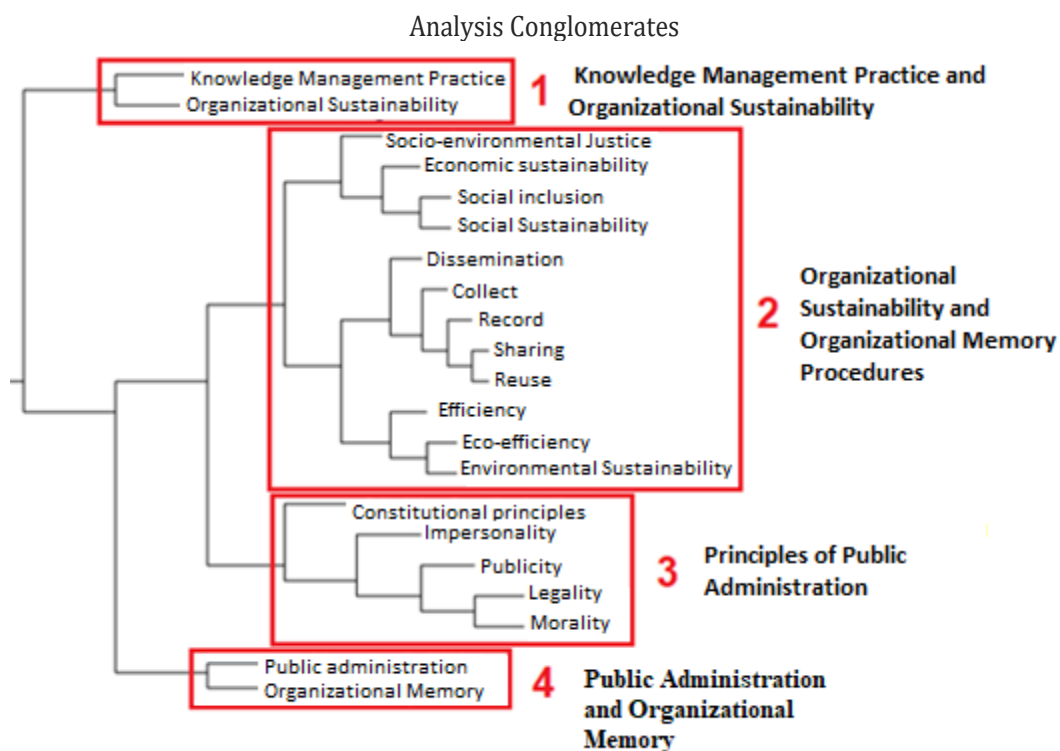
Analysis Conglomerates

Knowledge Management Practice
Organizational Sustainability

1 Knowledge Management Practice and Organizational Sustainability

Socio-environmental Justice
Economic sustainability
Social inclusion
Social Sustainability
Dissemination
Collect
Record
Sharing
Reuse
Efficiency
Eco-efficiency
Environmental Sustainability

2 Organizational Sustainability and Organizational Memory Procedures

Constitutional principles
Impersonality
Publicity
Legality
Morality

3 Principles of Public Administration

Public administration
Organizational Memory

4 Public Administration and Organizational Memory